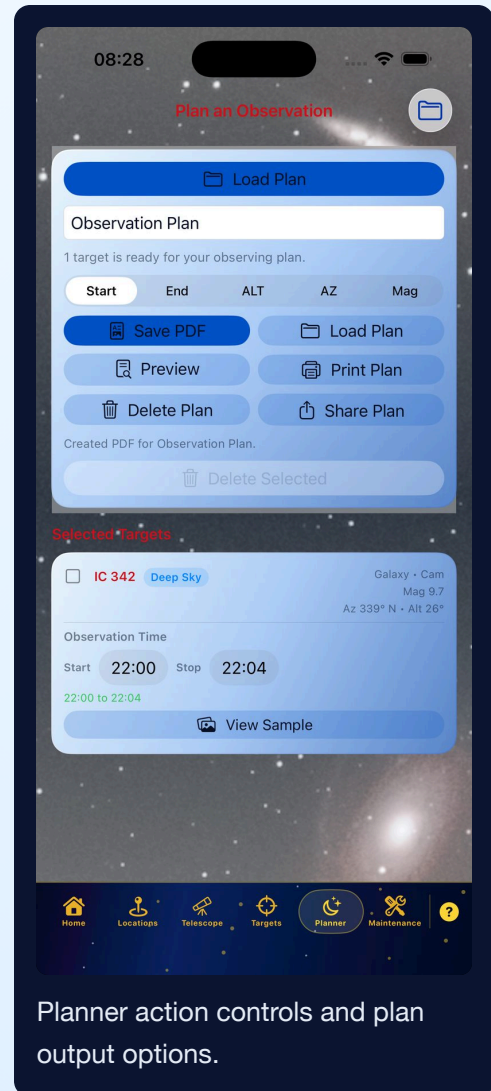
08:28

Plan an Observation

Load Plan

Observation Plan

1 target is ready for your observing plan.

Start End ALT AZ Mag

Save PDF
Load Plan
Preview
Print Plan
Delete Plan
Share Plan

Created PDF for Observation Plan.

Delete Selected

Selected Targets

IC 342 Deep Sky
Galaxy • Cam
Mag 9.7
Az 339° N • Alt 26°

Observation Time

Start 22:00 Stop 22:04

22:00 to 22:04

View Sample

Home Locations Telescope Targets Planner Maintenance ?

Planner action controls and plan output options.